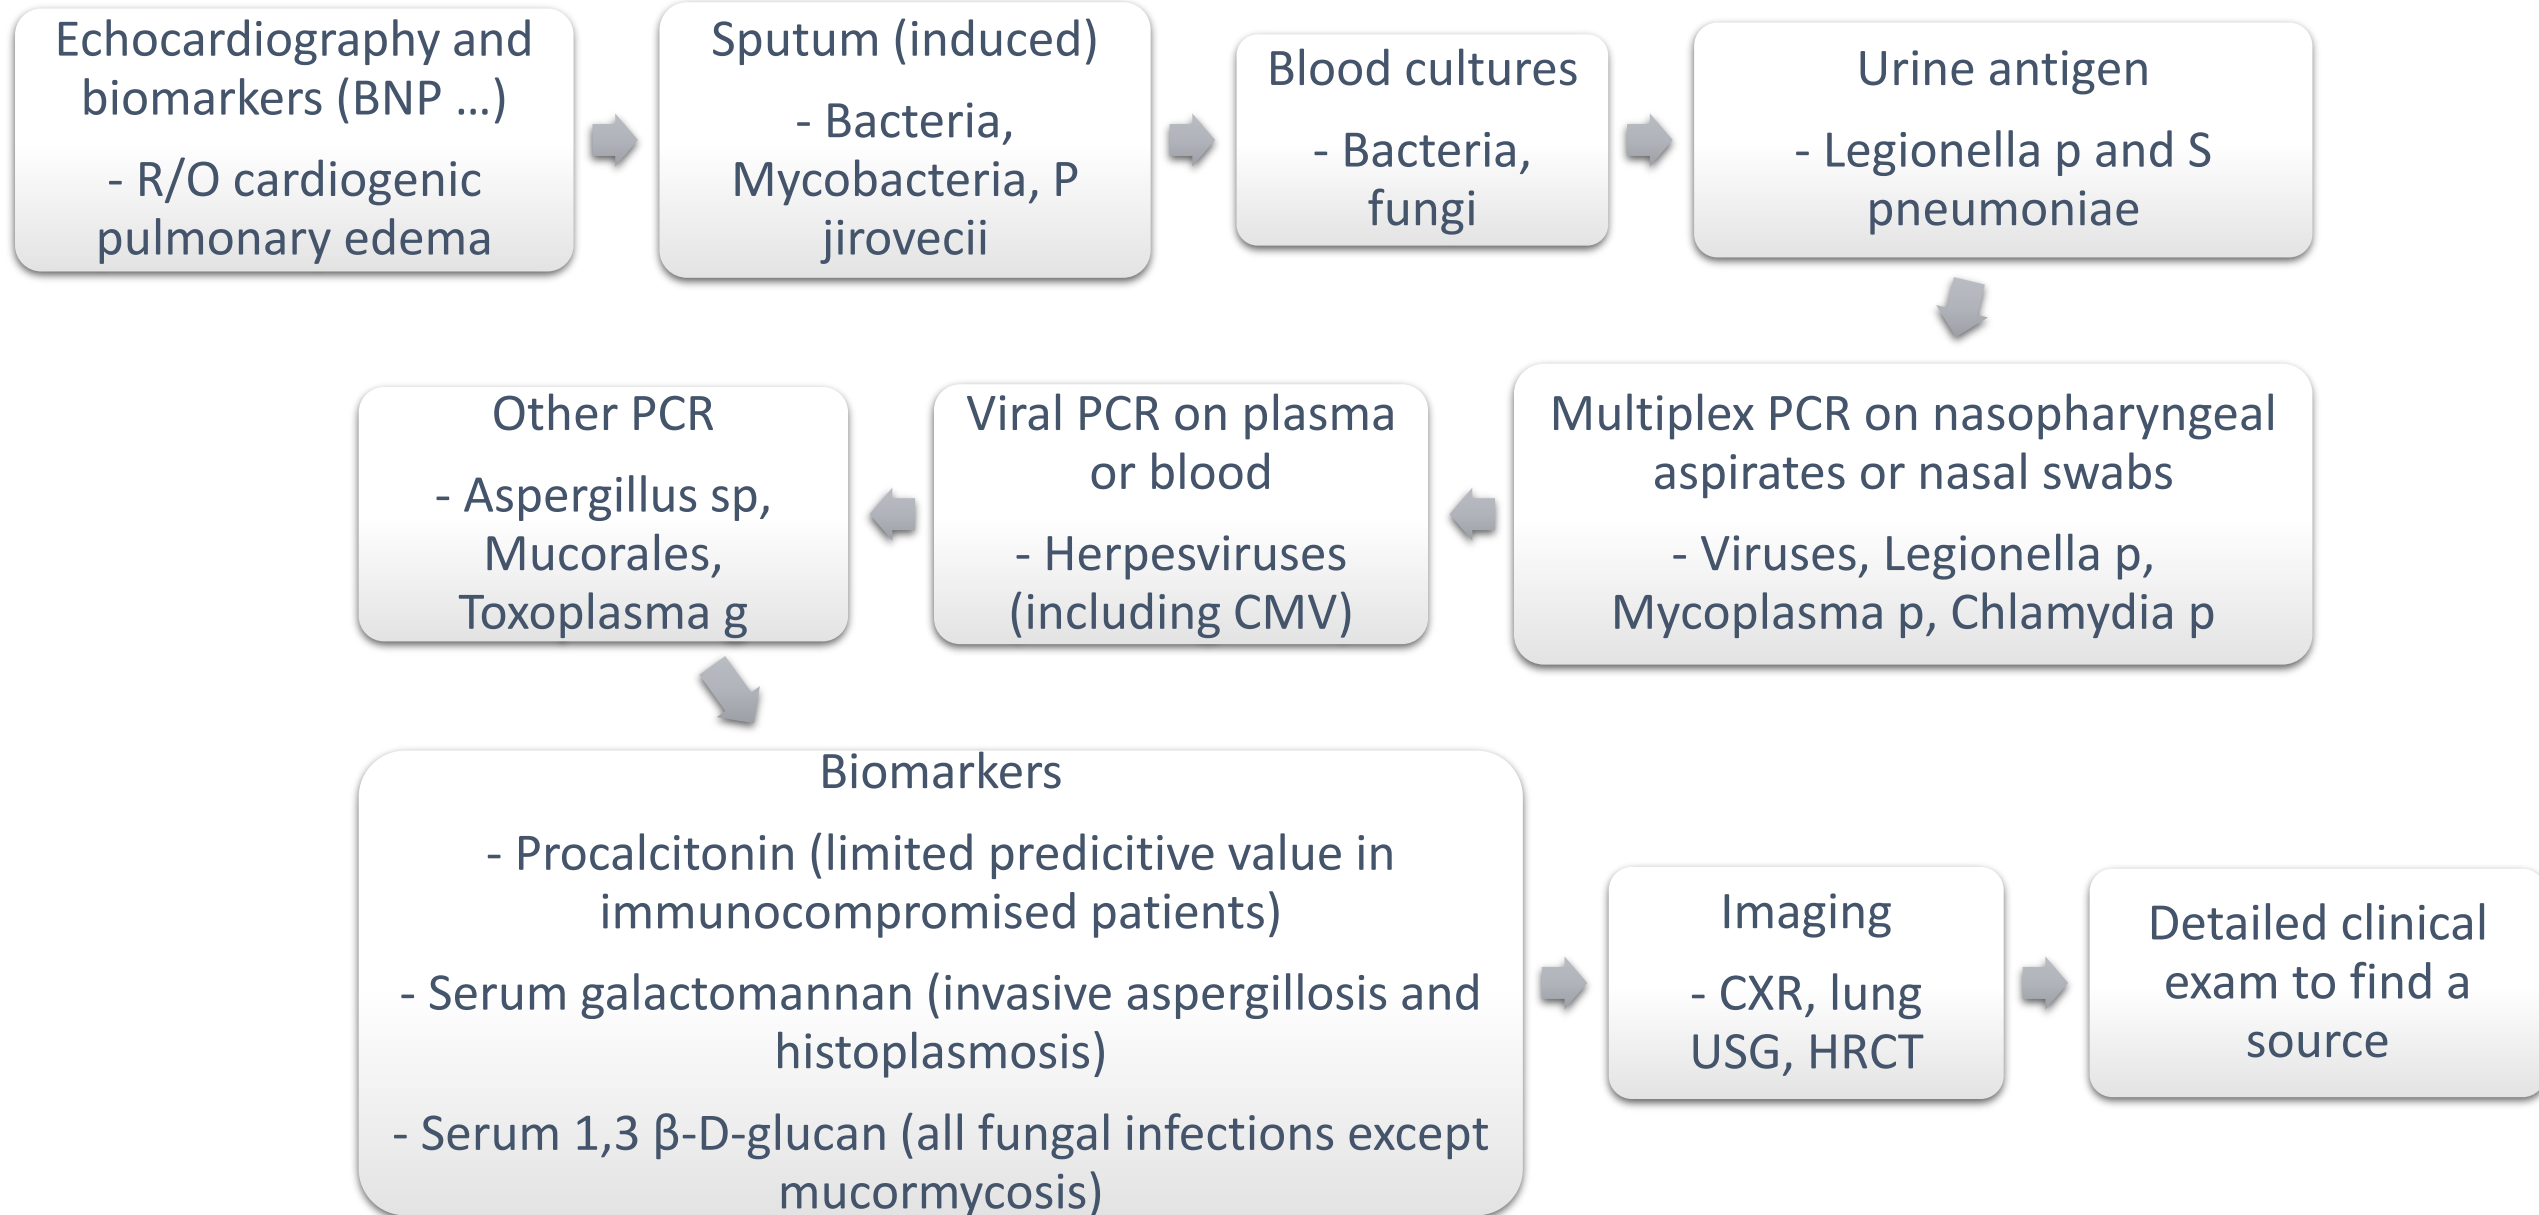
Echocardiography and biomarkers (BNP …)

- R/O cardiogenic pulmonary edema

Sputum (induced)

- Bacteria, Mycobacteria, P jirovecii

Blood cultures

- Bacteria, fungi

Urine antigen

- Legionella p and S pneumoniae

Multiplex PCR on nasopharyngeal aspirates or nasal swabs

- Viruses, Legionella p, Mycoplasma p, Chlamydia p

Viral PCR on plasma or blood

- Herpesviruses (including CMV)

Other PCR

- Aspergillus sp, Mucorales, Toxoplasma g

Biomarkers

- Procalcitonin (limited predicitive value in immunocompromised patients)

- Serum galactomannan (invasive aspergillosis and histoplasmosis)

- Serum 1,3 β-D-glucan (all fungal infections except mucormycosis)

Imaging

- CXR, lung USG, HRCT

Detailed clinical exam to find a source